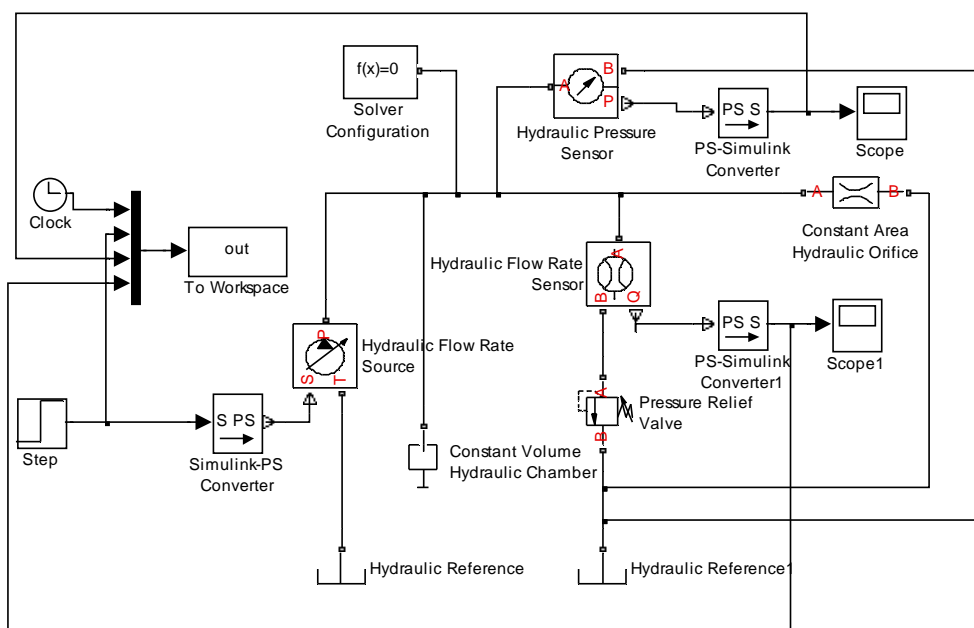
f(x)=0
Solver Configuration

A B P
Hydraulic Pressure Sensor

PS S
PS-Simulink Converter

Scope

Clock

out
To Workspace

A B
Constant Area Hydraulic Orifice

Hydraulic Flow Rate Sensor
A B Q

PS S
PS-Simulink Converter1

Scope1

P S T
Hydraulic Flow Rate Source

Step

S PS
Simulink-PS Converter

A B
Pressure Relief Valve

Constant Volume Hydraulic Chamber

Hydraulic Reference

Hydraulic Reference1